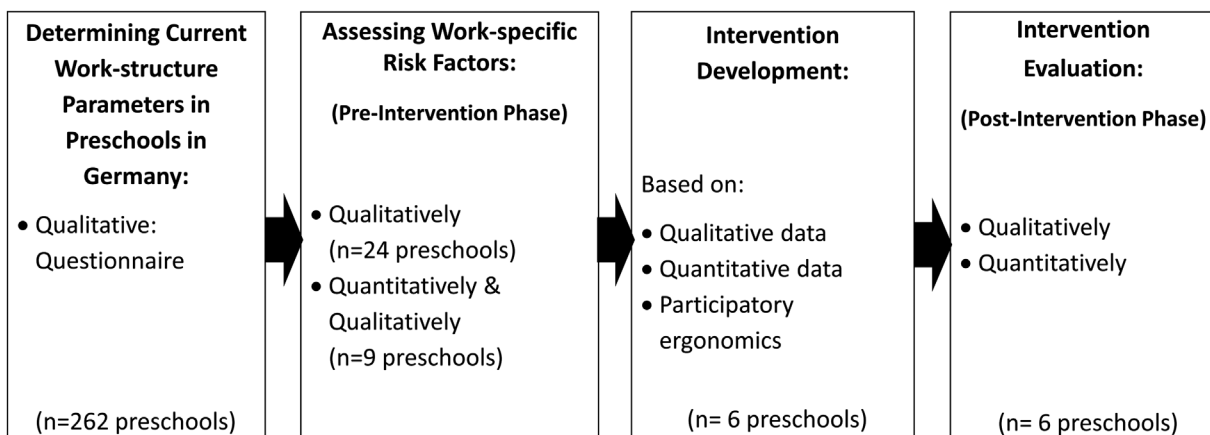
**Determining Current Work-structure Parameters in Preschools in Germany:**

• Qualitative: Questionnaire

(n=262 preschools)

**Assessing Work-specific Risk Factors:**

**(Pre-Intervention Phase)**

• Qualitatively (n=24 preschools)
• Quantitatively & Qualitatively (n=9 preschools)

**Intervention Development:**

Based on:

• Qualitative data
• Quantitative data
• Participatory ergonomics

(n= 6 preschools)

**Intervention Evaluation:**

**(Post-Intervention Phase)**

• Qualitatively
• Quantitatively

(n= 6 preschools)